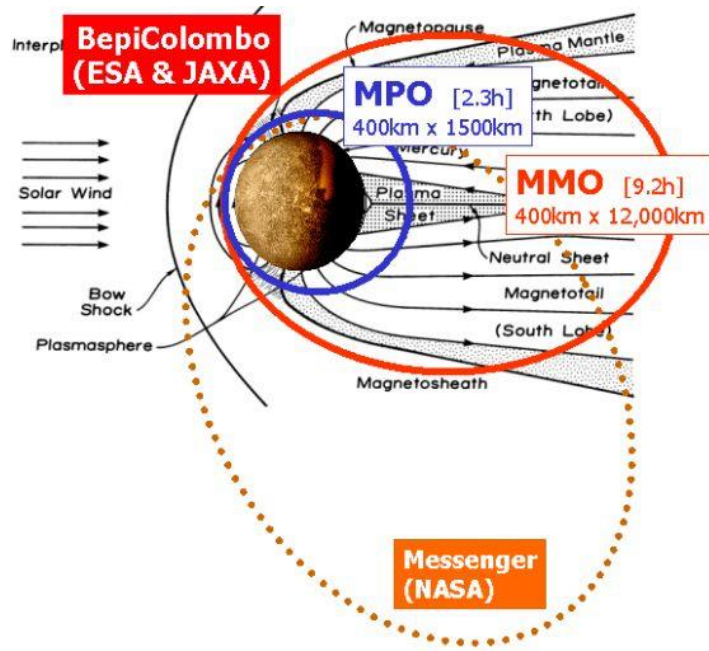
Interpl
BepiColombo
(ESA & JAXA)
Magnetopause
Plasma Mantle
Magnetotail
(North Lobe)
MPO [2.3h]
400km x 1500km
Mercury
Solar Wind
Plasma
Sheet
MMO [9.2h]
400km x 12,000km
Neutral Sheet
Magnetotail
(South Lobe)
Bow
Shock
Plasmasphere
Magnetosheath
Messenger
(NASA)